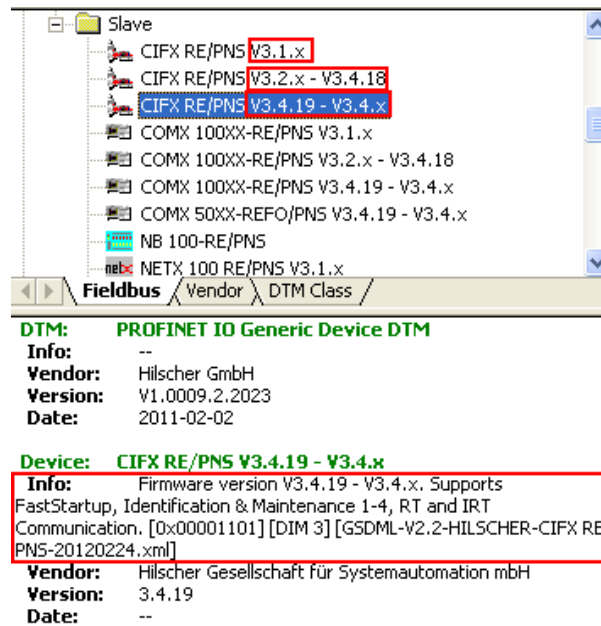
Slave
CIFX RE/PNS V3.1.x
CIFX RE/PNS V3.2.x - V3.4.18
CIFX RE/PNS V3.4.19 - V3.4.x
COMX 100XX-RE/PNS V3.1.x
COMX 100XX-RE/PNS V3.2.x - V3.4.18
COMX 100XX-RE/PNS V3.4.19 - V3.4.x
COMX 50XX-REFO/PNS V3.4.19 - V3.4.x
NB 100-RE/PNS
netX NETX 100 RE/PNS V3.1.x

Fieldbus | Vendor | DTM Class

| DTM: | PROFINET IO Generic Device DTM |
|---|---|
| Info: | -- |
| Vendor: | Hilscher GmbH |
| Version: | V1.0009.2.2023 |
| Date: | 2011-02-02 |

Device: CIFX RE/PNS V3.4.19 - V3.4.x
Info: Firmware version V3.4.19 - V3.4.x. Supports FastStartup, Identification & Maintenance 1-4, RT and IRT Communication. [0x00001101] [DIM 3] [GSDML-V2.2-HILSCHER-CIFX RE PNS-20120224.xml]

| Vendor: | Hilscher Gesellschaft für Systemautomation mbH |
|---|---|
| Version: | 3.4.19 |
| Date: | -- |